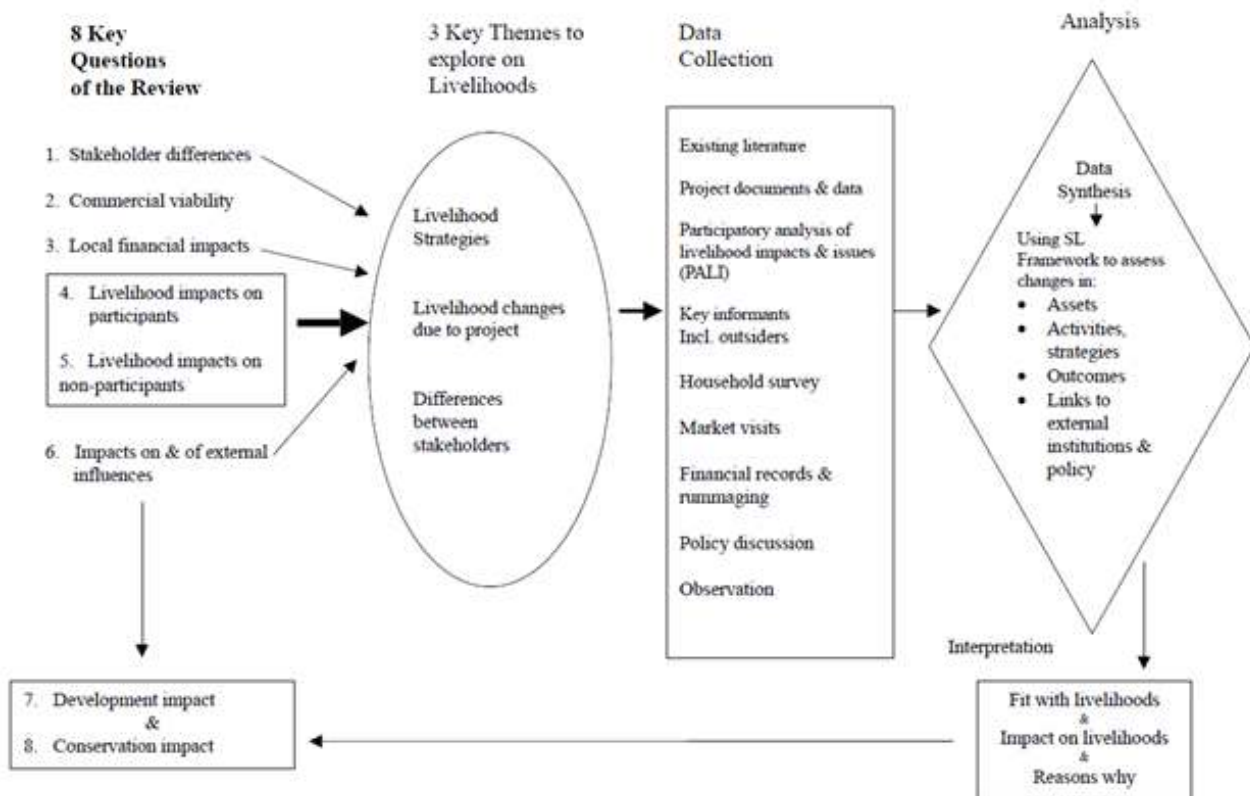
8 Key Questions of the Review

1. Stakeholder differences

2. Commercial viability

3. Local financial impacts

4. Livelihood impacts on participants

5. Livelihood impacts on non-participants

6. Impacts on & of external influences

3 Key Themes to explore on Livelihoods

Livelihood Strategies

Livelihood changes due to project

Differences between stakeholders

Data Collection

Existing literature

Project documents & data

Participatory analysis of livelihood impacts & issues (PALI)

Key informants Incl. outsiders

Household survey

Market visits

Financial records & rummaging

Policy discussion

Observation

Analysis

Data Synthesis

Using SL Framework to assess changes in:
• Assets
• Activities, strategies
• Outcomes
• Links to external institutions & policy

Interpretation

Fit with livelihoods
&
Impact on livelihoods
&
Reasons why

7. Development impact
&
8. Conservation impact